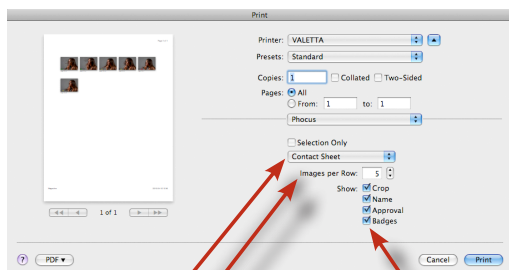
Print

Printer: VALETTA

Presets: Standard

Copies: 1 Collated Two-Sided

Pages: All
From: 1 to: 1

Phocus

Selection Only

Contact Sheet

Images per Row: 5

Show: Crop
Name
Approval
Badges

1 of 1

?

PDF ▾

Cancel

Print